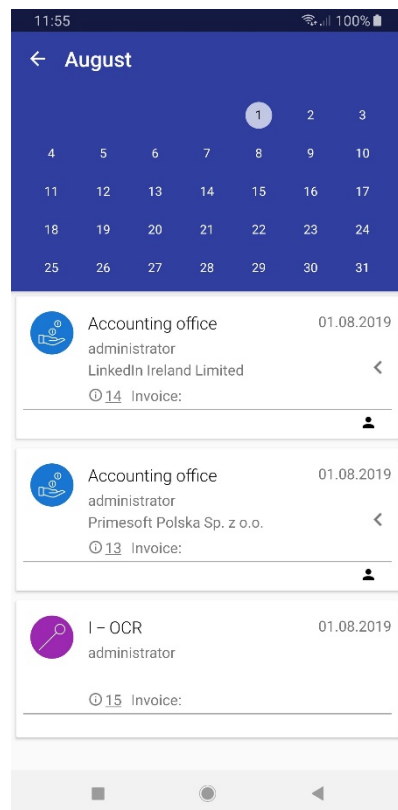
11:55 100%

August

| | | | | | | |
|---|---|---|---|---|---|---|
| | | | | 1 | 2 | 3 |
| 4 | 5 | 6 | 7 | 8 | 9 | 10 |
| 11 | 12 | 13 | 14 | 15 | 16 | 17 |
| 18 | 19 | 20 | 21 | 22 | 23 | 24 |
| 25 | 26 | 27 | 28 | 29 | 30 | 31 |

Accounting office 01.08.2019
administrator
LinkedIn Ireland Limited
14 Invoice:

Accounting office 01.08.2019
administrator
Primesoft Polska Sp. z o.o.
13 Invoice:

I – OCR 01.08.2019
administrator
15 Invoice: